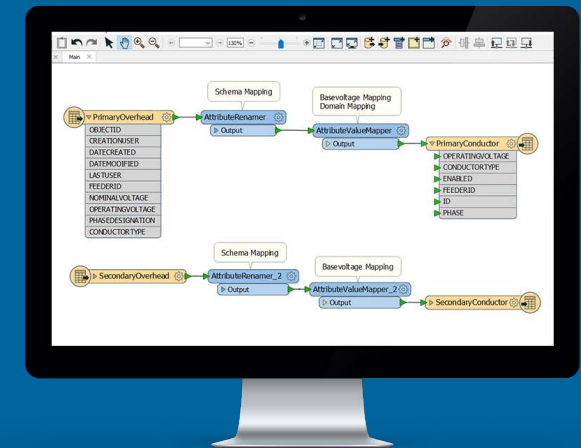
130%

Main ×

Schema Mapping

Basevoltage Mapping
Domain Mapping

PrimaryOverhead
OBJECTID
CREATIONUSER
DATECREATED
DATEMODIFIED
LASTUSER
FEEDERID
NOMINALVOLTAGE
OPERATINGVOLTAGE
PHASEDESIGNATION
CONDUCTORTYPE

AttributeRenamer
Output

AttributeValueMapper
Output

PrimaryConductor
OPERATINGVOLTAGE
CONDUCTORTYPE
ENABLED
FEEDERID
ID
PHASE

Schema Mapping

Basevoltage Mapping

SecondaryOverhead

AttributeRenamer_2
Output

AttributeValueMapper_2
Output

SecondaryConductor